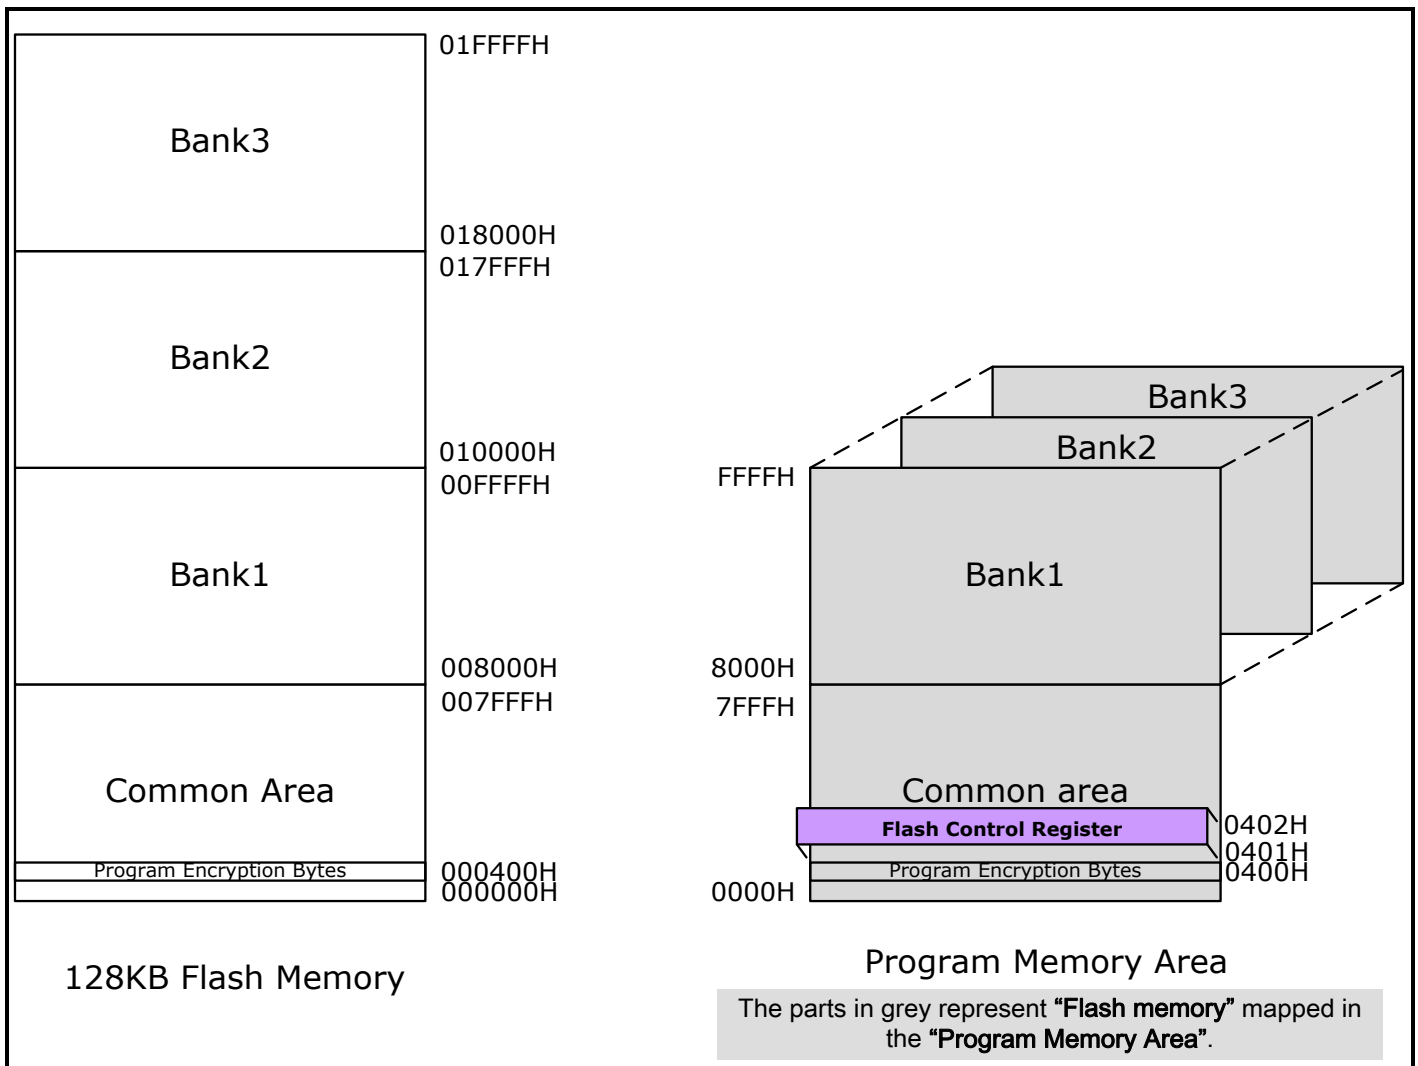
Bank3

01FFFFH

018000H
017FFFH

Bank2

010000H
00FFFFH

Bank1

008000H
007FFFH

Common Area

Program Encryption Bytes

000400H
000000H

128KB Flash Memory

Bank3

Bank2

FFFFH

Bank1

8000H
7FFFH

Common area

Flash Control Register

0402H
0401H
0400H

Program Encryption Bytes

0000H

Program Memory Area

The parts in grey represent "Flash memory" mapped in the "Program Memory Area".